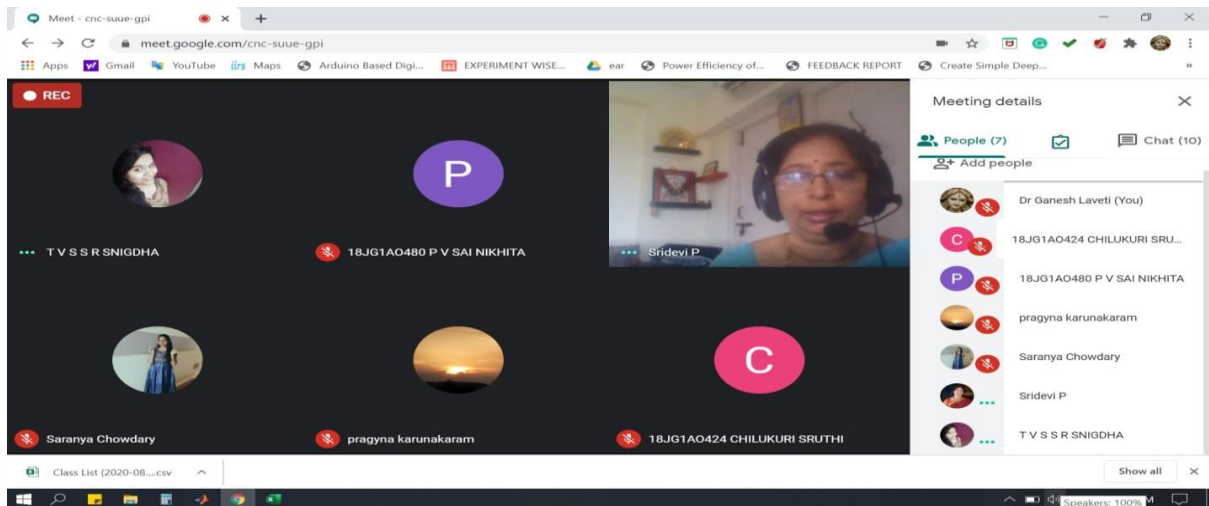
Meet - cnc-suue-gpi

meet.google.com/cnc-suue-gpi

Apps Gmail YouTube Maps Arduino Based Digi... EXPERIMENT WISE... ear Power Efficiency of... FEEDBACK REPORT Create Simple Deep...

REC

T V S S R SNIGDHA

P

18JG1AO480 P V SAI NIKHITA

Sridevi P

Saranya Chowdary

pragyna karunakaram

C

18JG1AO424 CHILUKURI SRUTHI

Meeting details

People (7)

Chat (10)

Add people

Dr Ganesh Laveti (You)

18JG1AO424 CHILUKURI SRU...

18JG1AO480 P V SAI NIKHITA

pragyna karunakaram

Saranya Chowdary

Sridevi P

T V S S R SNIGDHA

Class List (2020-08....csv

Show all

Speakers: 100%